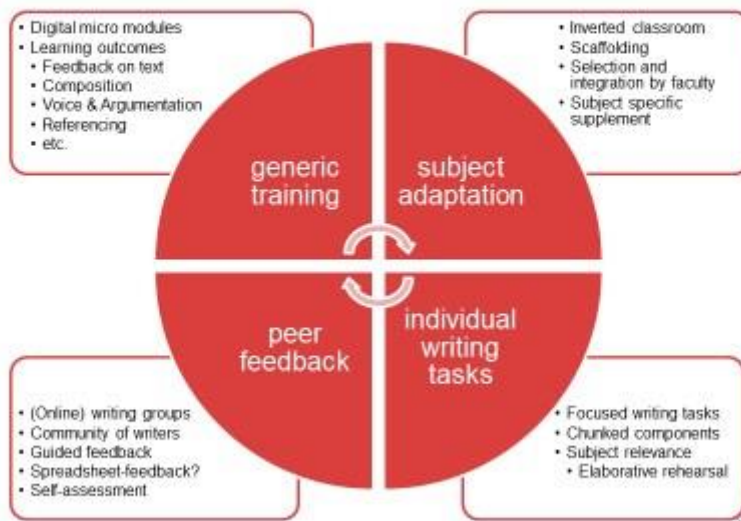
• Digital micro modules
• Learning outcomes
  • Feedback on text
  • Composition
  • Voice & Argumentation
  • Referencing
  • etc.

• Inverted classroom
• Scaffolding
• Selection and integration by faculty
• Subject specific supplement

generic training

subject adaptation

peer feedback

individual writing tasks

• (Online) writing groups
• Community of writers
• Guided feedback
• Spreadsheet-feedback?
• Self-assessment

• Focused writing tasks
• Chunked components
• Subject relevance
  • Elaborative rehearsal